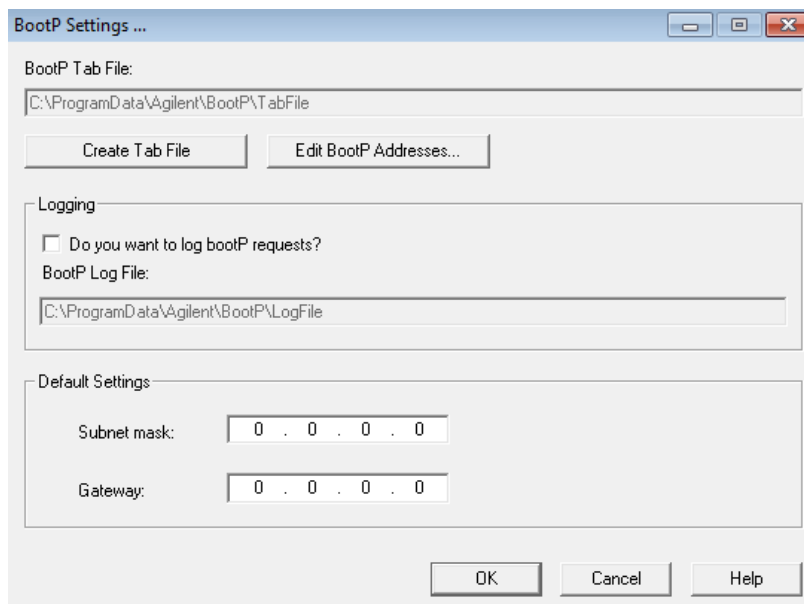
BootP Settings ...

BootP Tab File:

C:\ProgramData\Agilent\BootP\TabFile

Create Tab File

Edit BootP Addresses...

Logging

Do you want to log bootP requests?

BootP Log File:

C:\ProgramData\Agilent\BootP\LogFile

Default Settings

Subnet mask: 0 . 0 . 0 . 0

Gateway: 0 . 0 . 0 . 0

OK

Cancel

Help